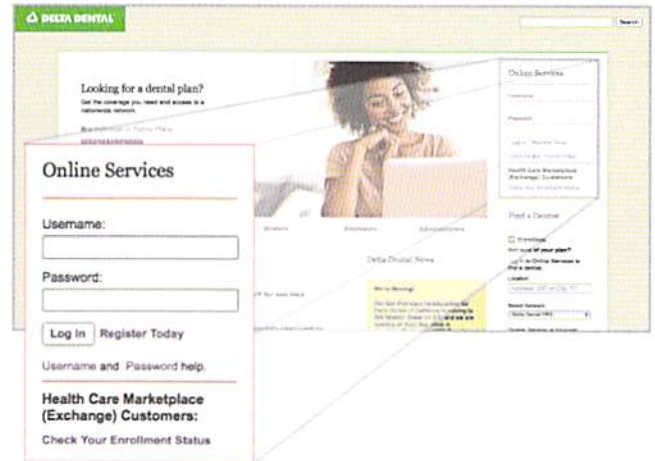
DELTA DENTAL

Search

Looking for a dental plan?

Get the coverage you need and access to a nationwide network.

Online Services

Username

Password

Health Care Marketplace (Exchange) Customers

Find a Dentist

Delta Dental News

Online Services

Username:

Password:

Log In Register Today

Username and Password help.

Health Care Marketplace (Exchange) Customers:

Check Your Enrollment Status